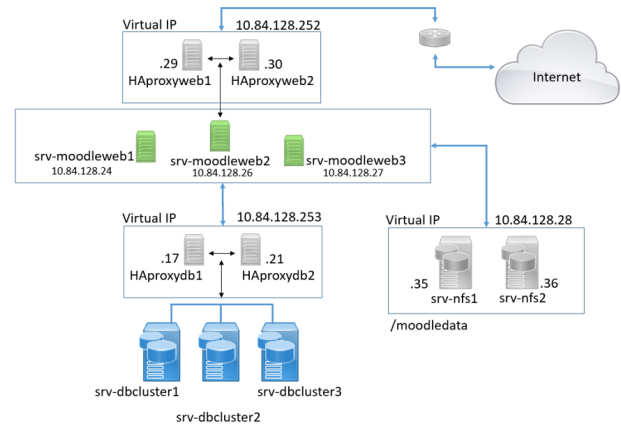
Virtual IP 10.84.128.252

.29 .30

HAproxyweb1 HAproxyweb2

Internet

srv-moodleweb1 10.84.128.24

srv-moodleweb2 10.84.128.26

srv-moodleweb3 10.84.128.27

Virtual IP 10.84.128.253

.17 .21

HAproxydb1 HAproxydb2

Virtual IP 10.84.128.28

.35 srv-nfs1

.36 srv-nfs2

/moodledata

srv-dbcluster1

srv-dbcluster3

srv-dbcluster2